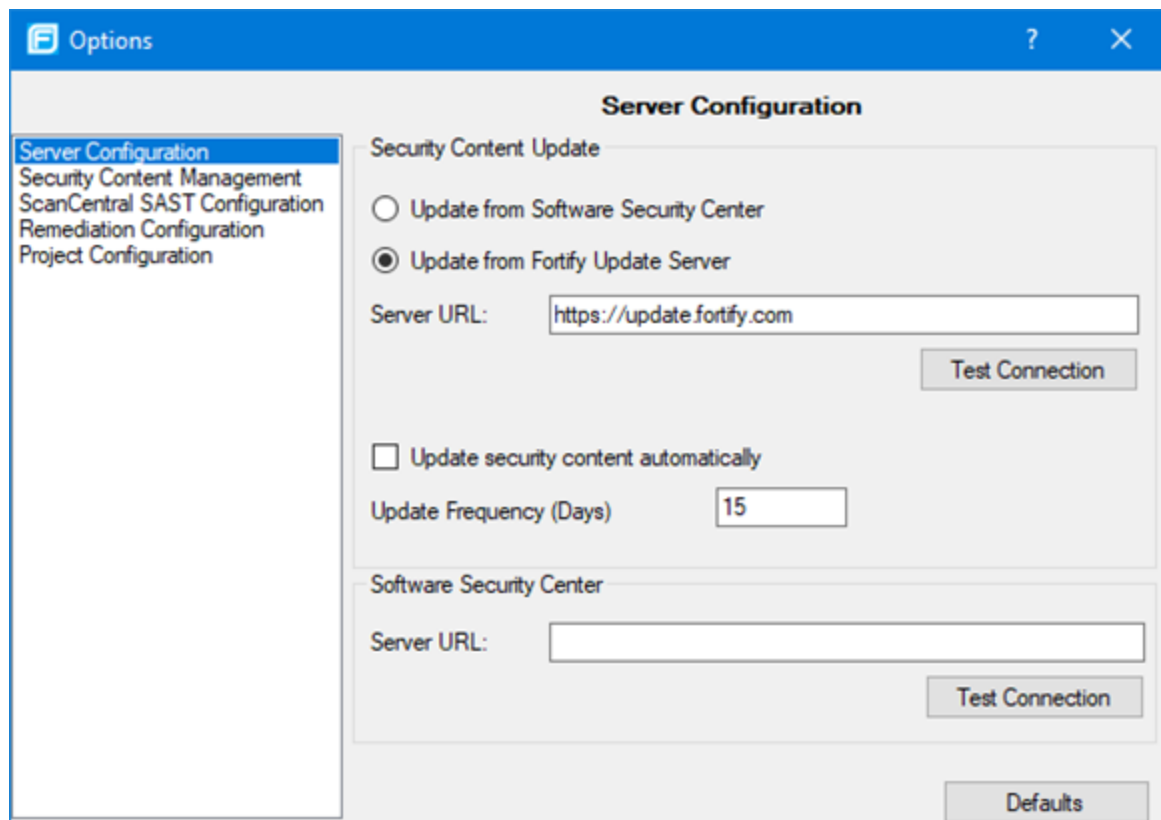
Options

?

X

Server Configuration

Server Configuration
Security Content Management
ScanCentral SAST Configuration
Remediation Configuration
Project Configuration

Security Content Update

Update from Software Security Center

Update from Fortify Update Server

Server URL: https://update.fortify.com

Test Connection

Update security content automatically

Update Frequency (Days) 15

Software Security Center

Server URL:

Test Connection

Defaults